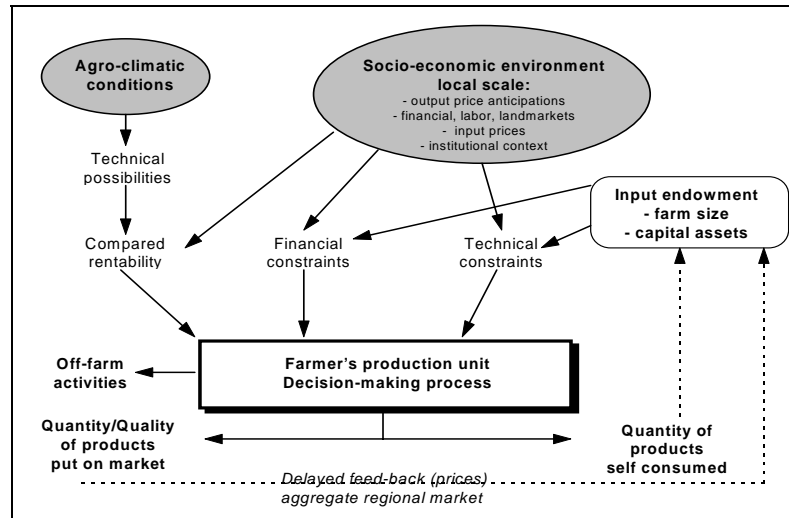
Agro-climatic conditions

Socio-economic environment local scale:
- output price anticipations
- financial, labor, landmarkets
- input prices
- institutional context

Technical possibilities

Input endowment
- farm size
- capital assets

Compared rentability

Financial constraints

Technical constraints

Off-farm activities

Farmer's production unit
Decision-making process

Quantity/Quality of products put on market

Quantity of products self consumed

Delayed feed-back (prices)
aggregate regional market